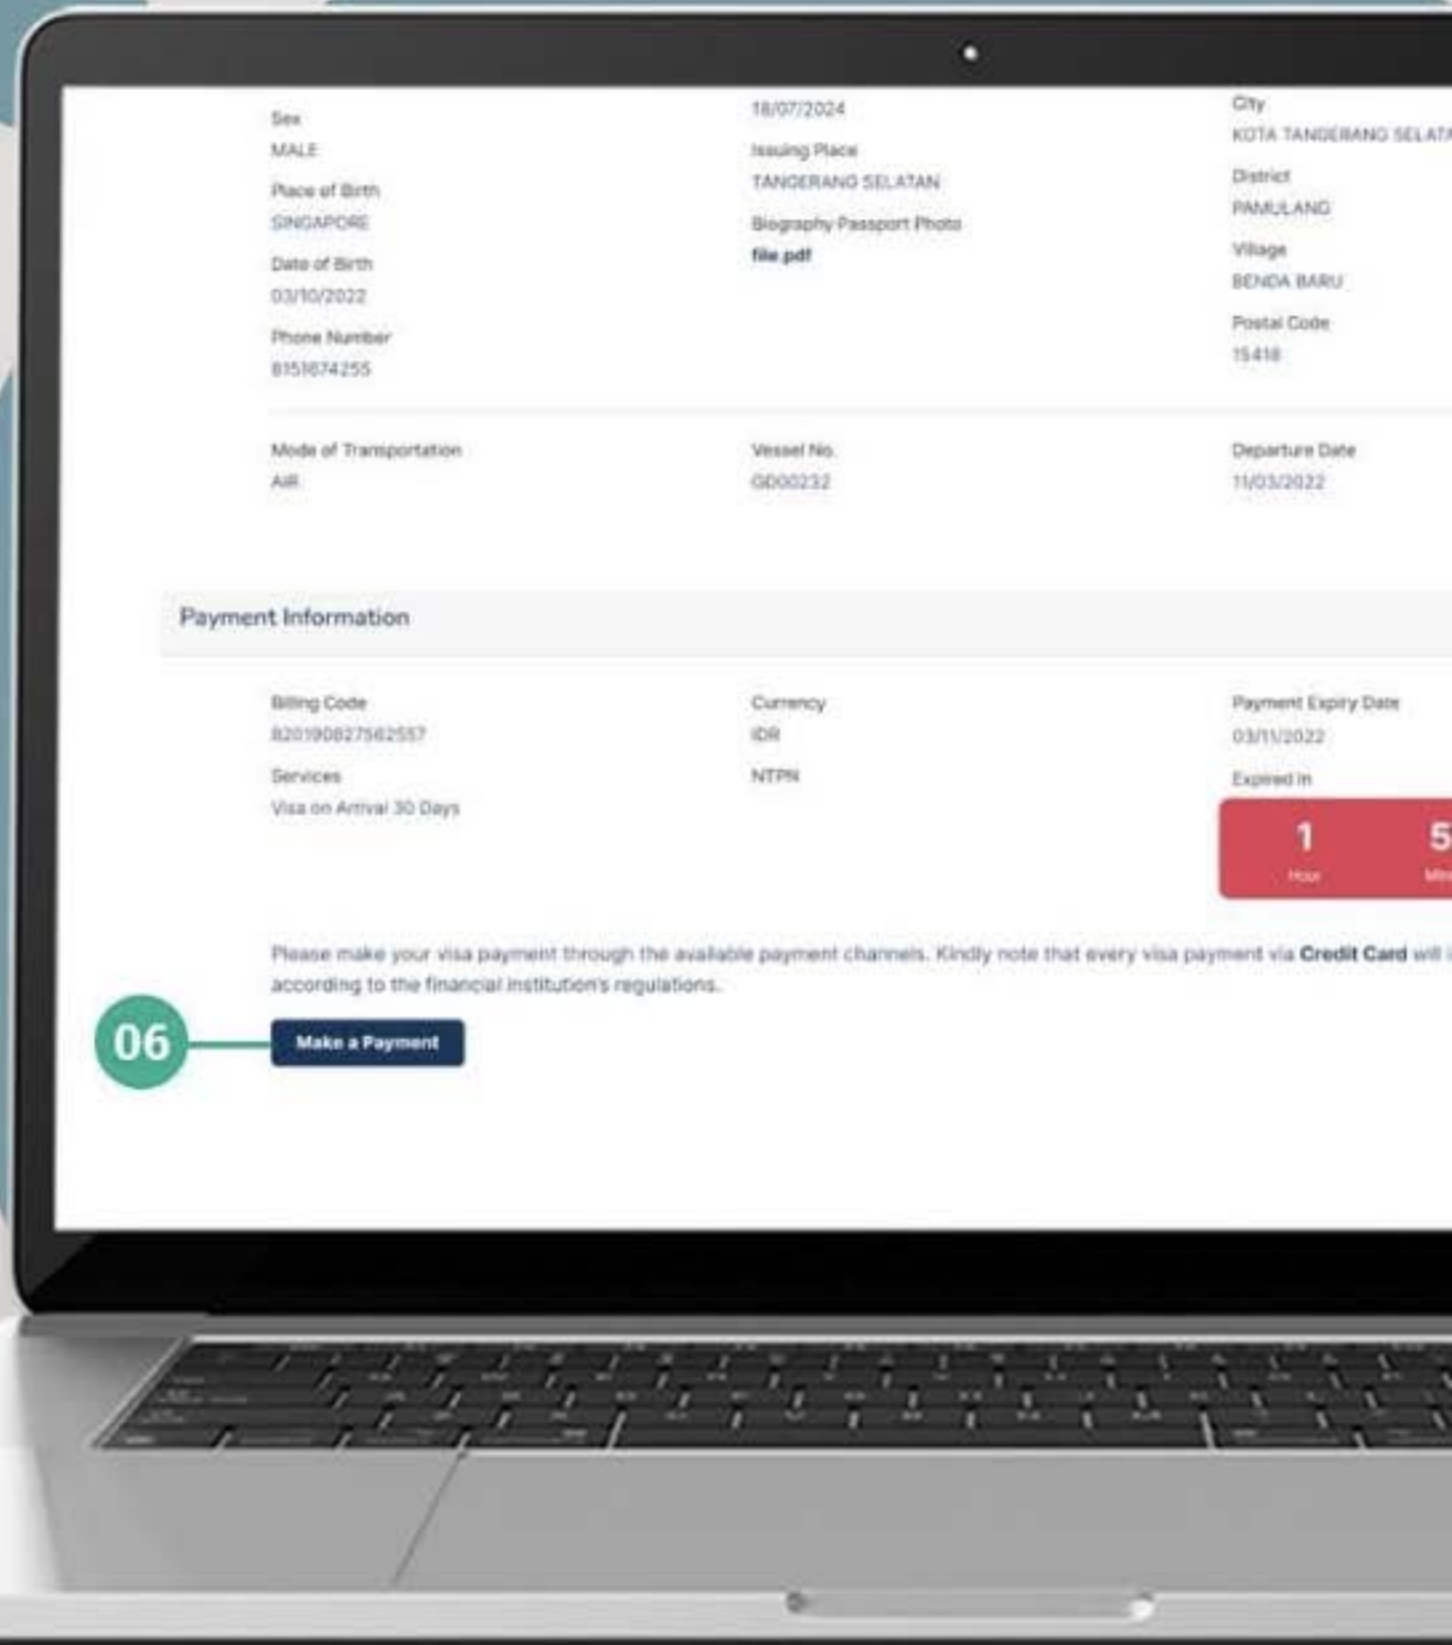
Sex
MALE
Place of Birth
SINGAPORE
Date of Birth
03/10/2022
Phone Number
8151674255

18/07/2024
Issuing Place
TANGERANG SELATAN
Biography Passport Photo
file.pdf

City
KOTA TANGERANG SELATA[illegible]
District
PAMULANG
Village
BENDA BARU
Postal Code
15418

Mode of Transportation
AIR

Vessel No.
GD00232

Departure Date
11/03/2022

Payment Information

Billing Code
820190827562557
Services
Visa on Arrival 30 Days

Currency
IDR
NTPN

Payment Expiry Date
03/11/2022
Expired in
1
Hour
5
Min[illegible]

Please make your visa payment through the available payment channels. Kindly note that every visa payment via Credit Card will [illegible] according to the financial institution's regulations.

06

Make a Payment